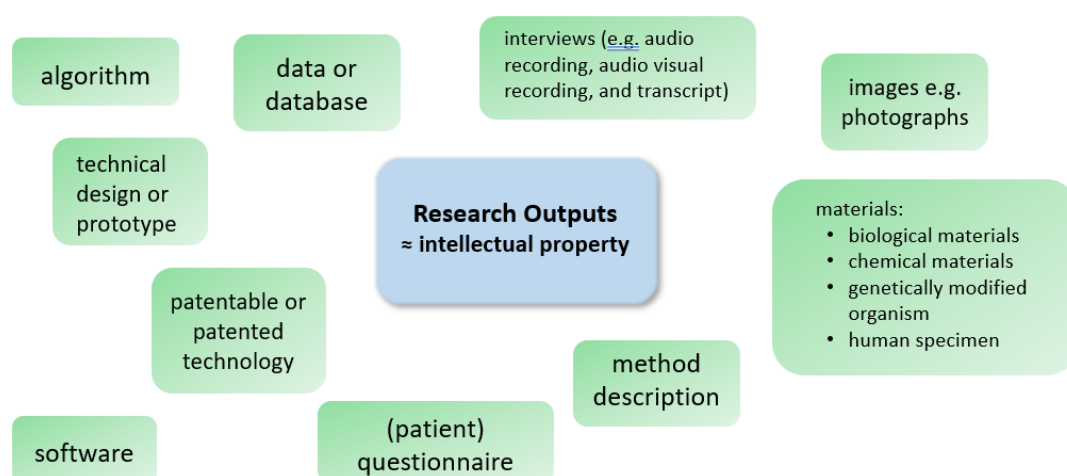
algorithm

data or database

interviews (e.g. audio recording, audio visual recording, and transcript)

images e.g. photographs

technical design or prototype

**Research Outputs**
**≈ intellectual property**

materials:
- biological materials
- chemical materials
- genetically modified organism
- human specimen

patentable or patented technology

method description

software

(patient) questionnaire